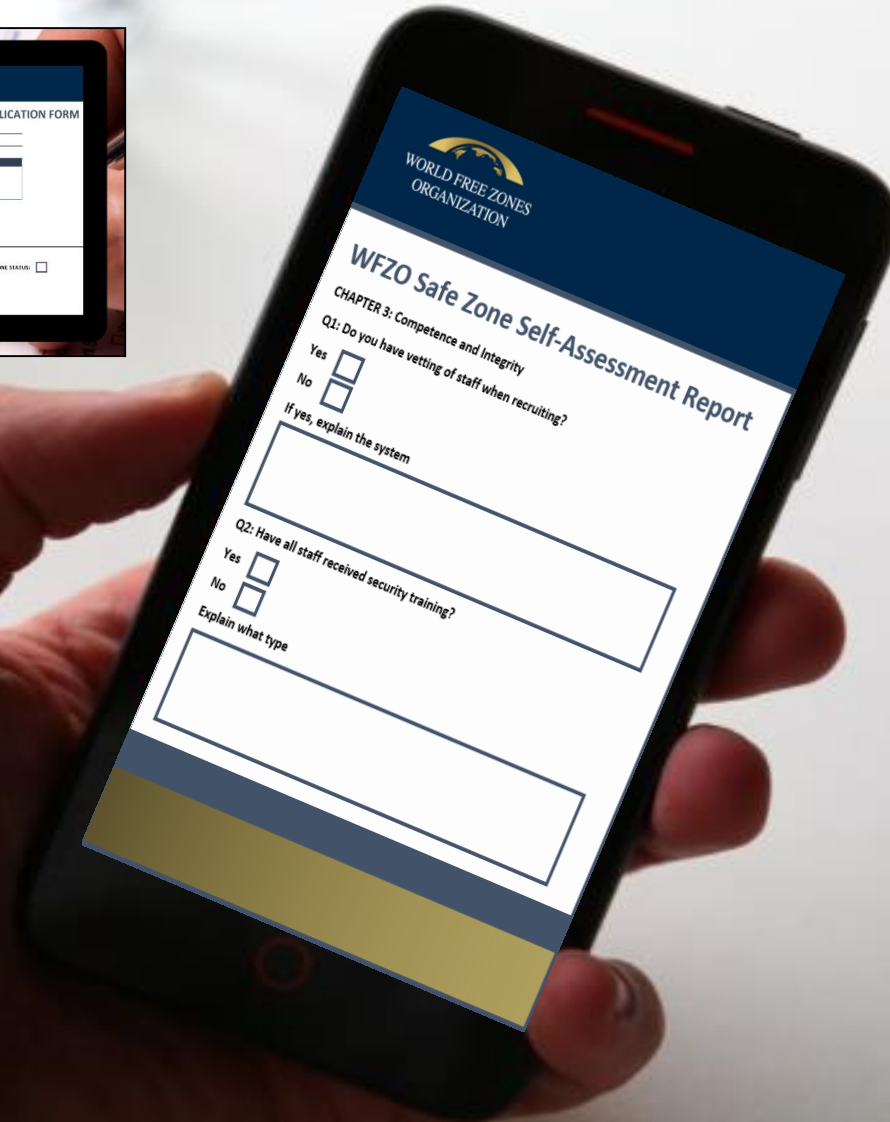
LICATION FORM

NE STATUS:

WORLD FREE ZONES ORGANIZATION

WFZO Safe Zone Self-Assessment Report

CHAPTER 3: Competence and Integrity

Q1: Do you have vetting of staff when recruiting?

Yes

No

If yes, explain the system

Q2: Have all staff received security training?

Yes

No

Explain what type